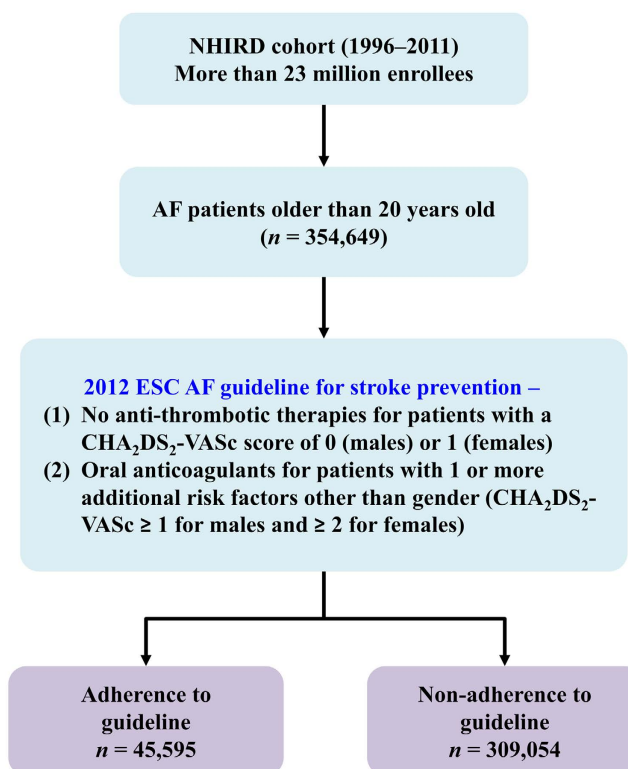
NHIRD cohort (1996–2011)
More than 23 million enrollees

AF patients older than 20 years old
($n$ = 354,649)

2012 ESC AF guideline for stroke prevention –
(1) No anti-thrombotic therapies for patients with a $CHA_2DS_2$-VASc score of 0 (males) or 1 (females)
(2) Oral anticoagulants for patients with 1 or more additional risk factors other than gender ($CHA_2DS_2$-VASc ≥ 1 for males and ≥ 2 for females)

Adherence to guideline
$n$ = 45,595

Non-adherence to guideline
$n$ = 309,054